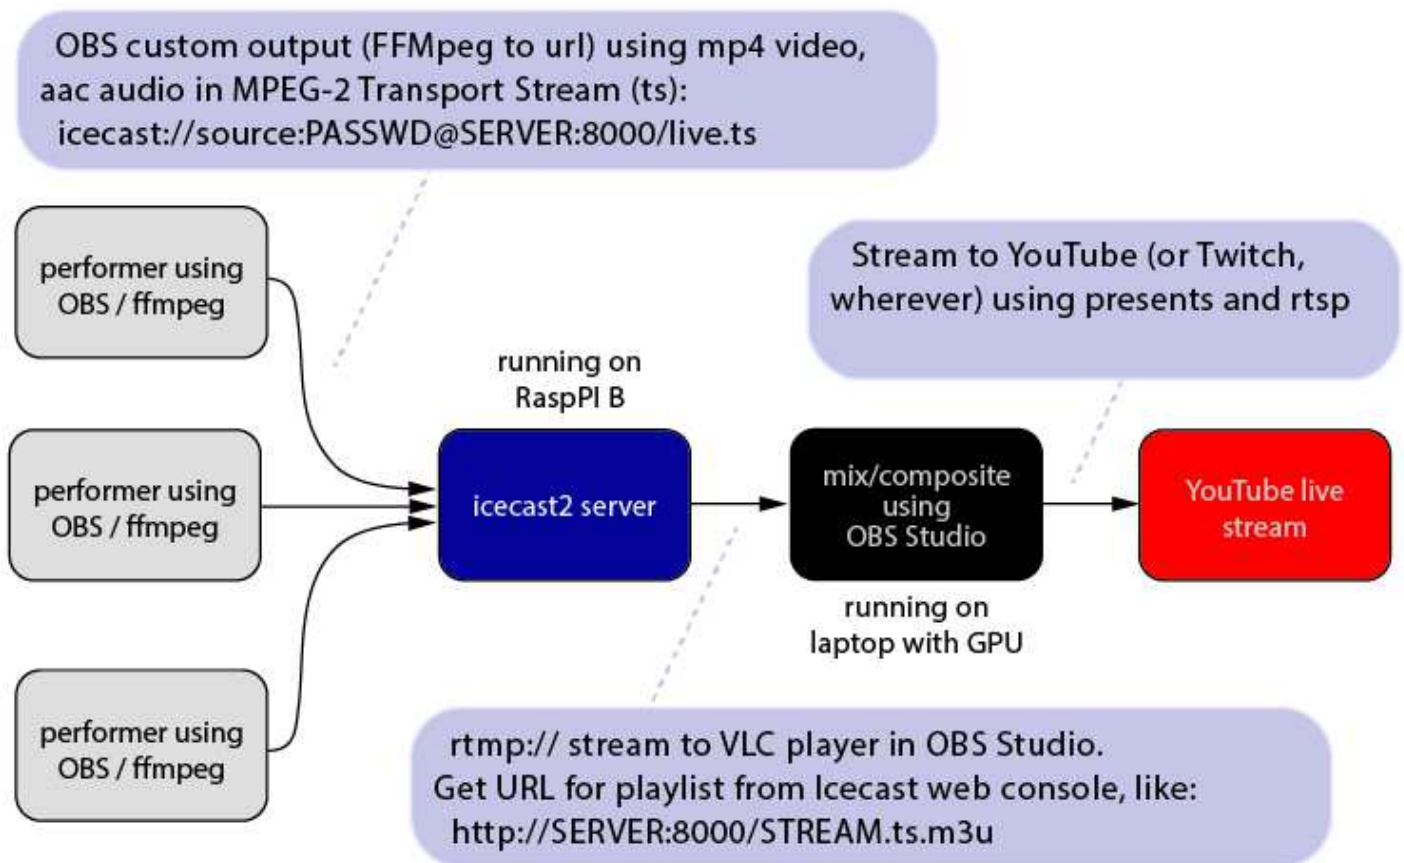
OBS custom output (FFMpeg to url) using mp4 video, aac audio in MPEG-2 Transport Stream (ts):
icecast://source:PASSWD@SERVER:8000/live.ts

performer using
OBS / ffmpeg

performer using
OBS / ffmpeg

performer using
OBS / ffmpeg

running on
RaspPI B

icecast2 server

Stream to YouTube (or Twitch, wherever) using presents and rtsp

mix/composite
using
OBS Studio

running on
laptop with GPU

YouTube live
stream

rtmp:// stream to VLC player in OBS Studio.
Get URL for playlist from Icecast web console, like:
http://SERVER:8000/STREAM.ts.m3u